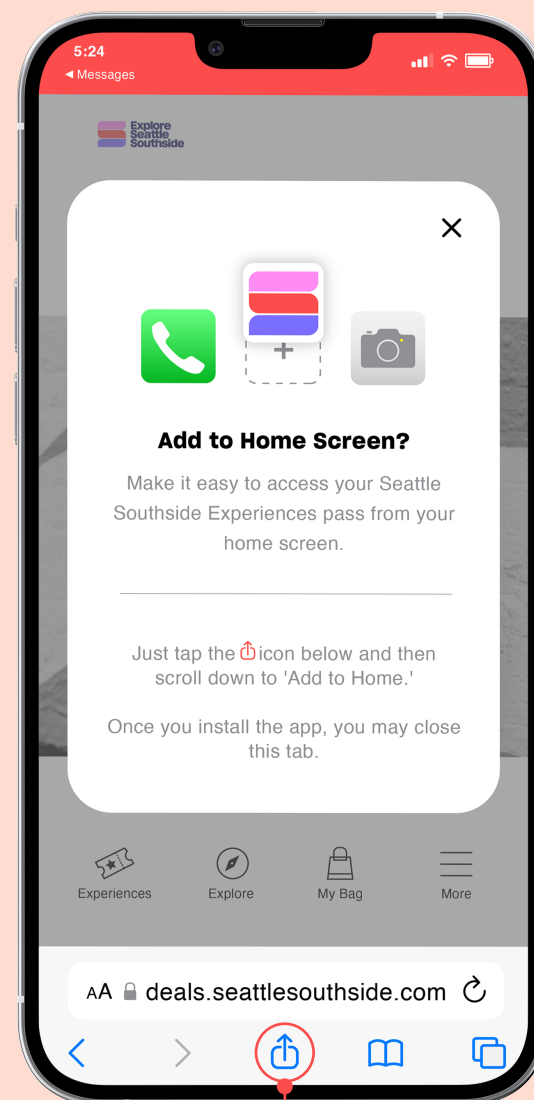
5:24
◀ Messages

Explore Seattle Southside

Add to Home Screen?

Make it easy to access your Seattle Southside Experiences pass from your home screen.

Just tap the icon below and then scroll down to 'Add to Home.'

Once you install the app, you may close this tab.

Experiences
Explore
My Bag
More

AA deals.seattlesouthside.com